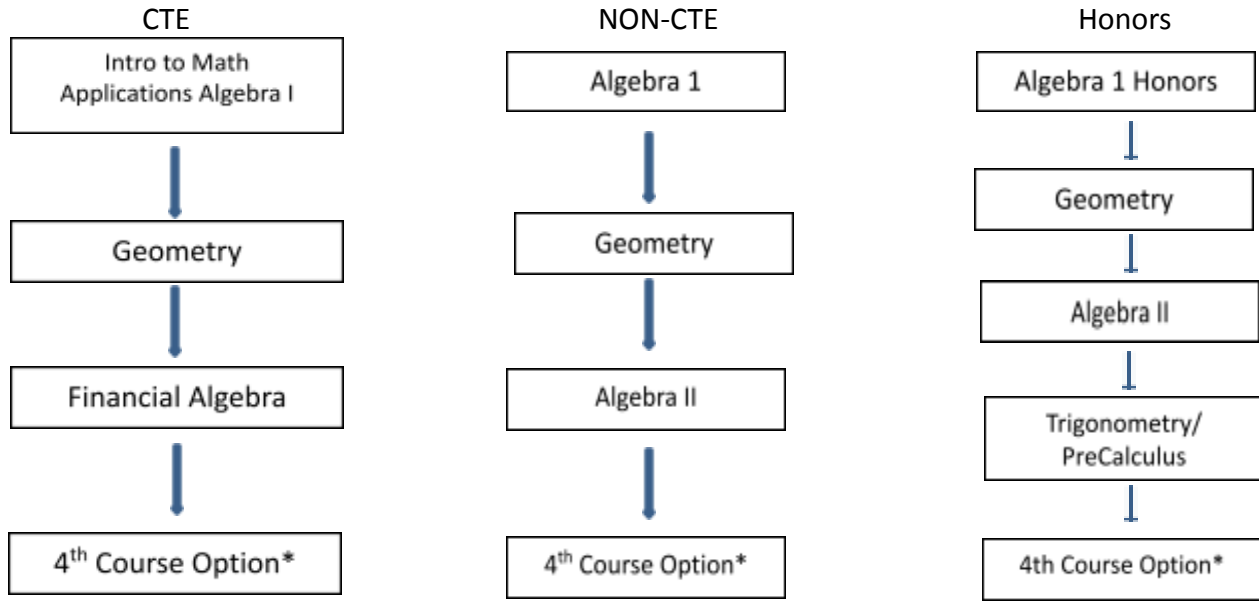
CTE

Intro to Math Applications Algebra I

Geometry

Financial Algebra

4$^{th}$ Course Option*

NON-CTE

Algebra 1

Geometry

Algebra II

4$^{th}$ Course Option*

Honors

Algebra 1 Honors

Geometry

Algebra II

Trigonometry/ PreCalculus

4th Course Option*